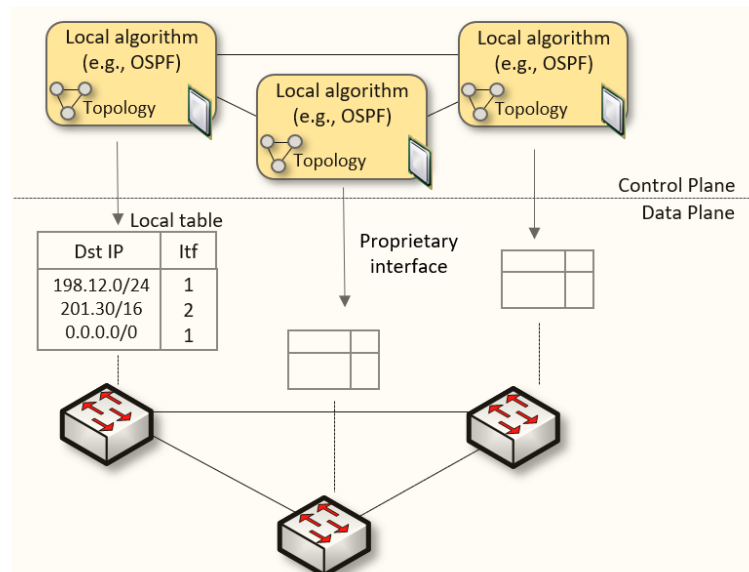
Local algorithm (e.g., OSPF)
Topology

Local algorithm (e.g., OSPF)
Topology

Local algorithm (e.g., OSPF)
Topology

Control Plane
Data Plane

Local table

| Dst IP | Itf |
|---|---|
| 198.12.0/24 | 1 |
| 201.30/16 | 2 |
| 0.0.0.0/0 | 1 |

Proprietary interface